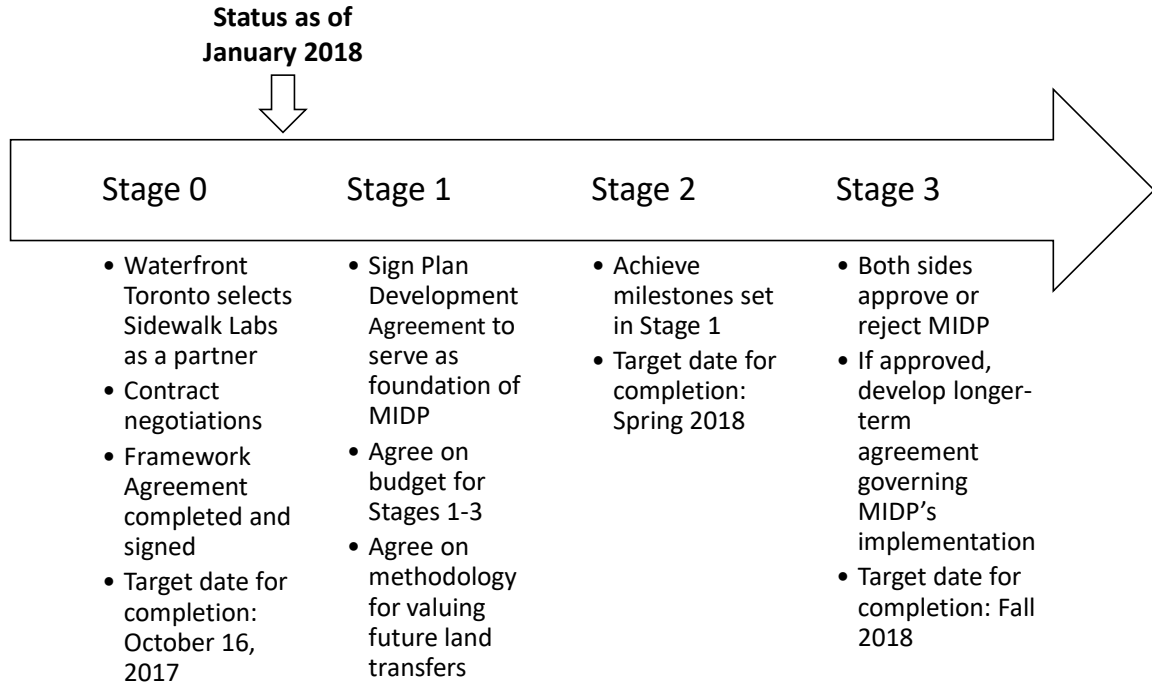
Status as of January 2018

Stage 0

Stage 1

Stage 2

Stage 3

• Waterfront Toronto selects Sidewalk Labs as a partner
• Contract negotiations
• Framework Agreement completed and signed
• Target date for completion: October 16, 2017

• Sign Plan Development Agreement to serve as foundation of MIDP
• Agree on budget for Stages 1-3
• Agree on methodology for valuing future land transfers

• Achieve milestones set in Stage 1
• Target date for completion: Spring 2018

• Both sides approve or reject MIDP
• If approved, develop longer-term agreement governing MIDP's implementation
• Target date for completion: Fall 2018